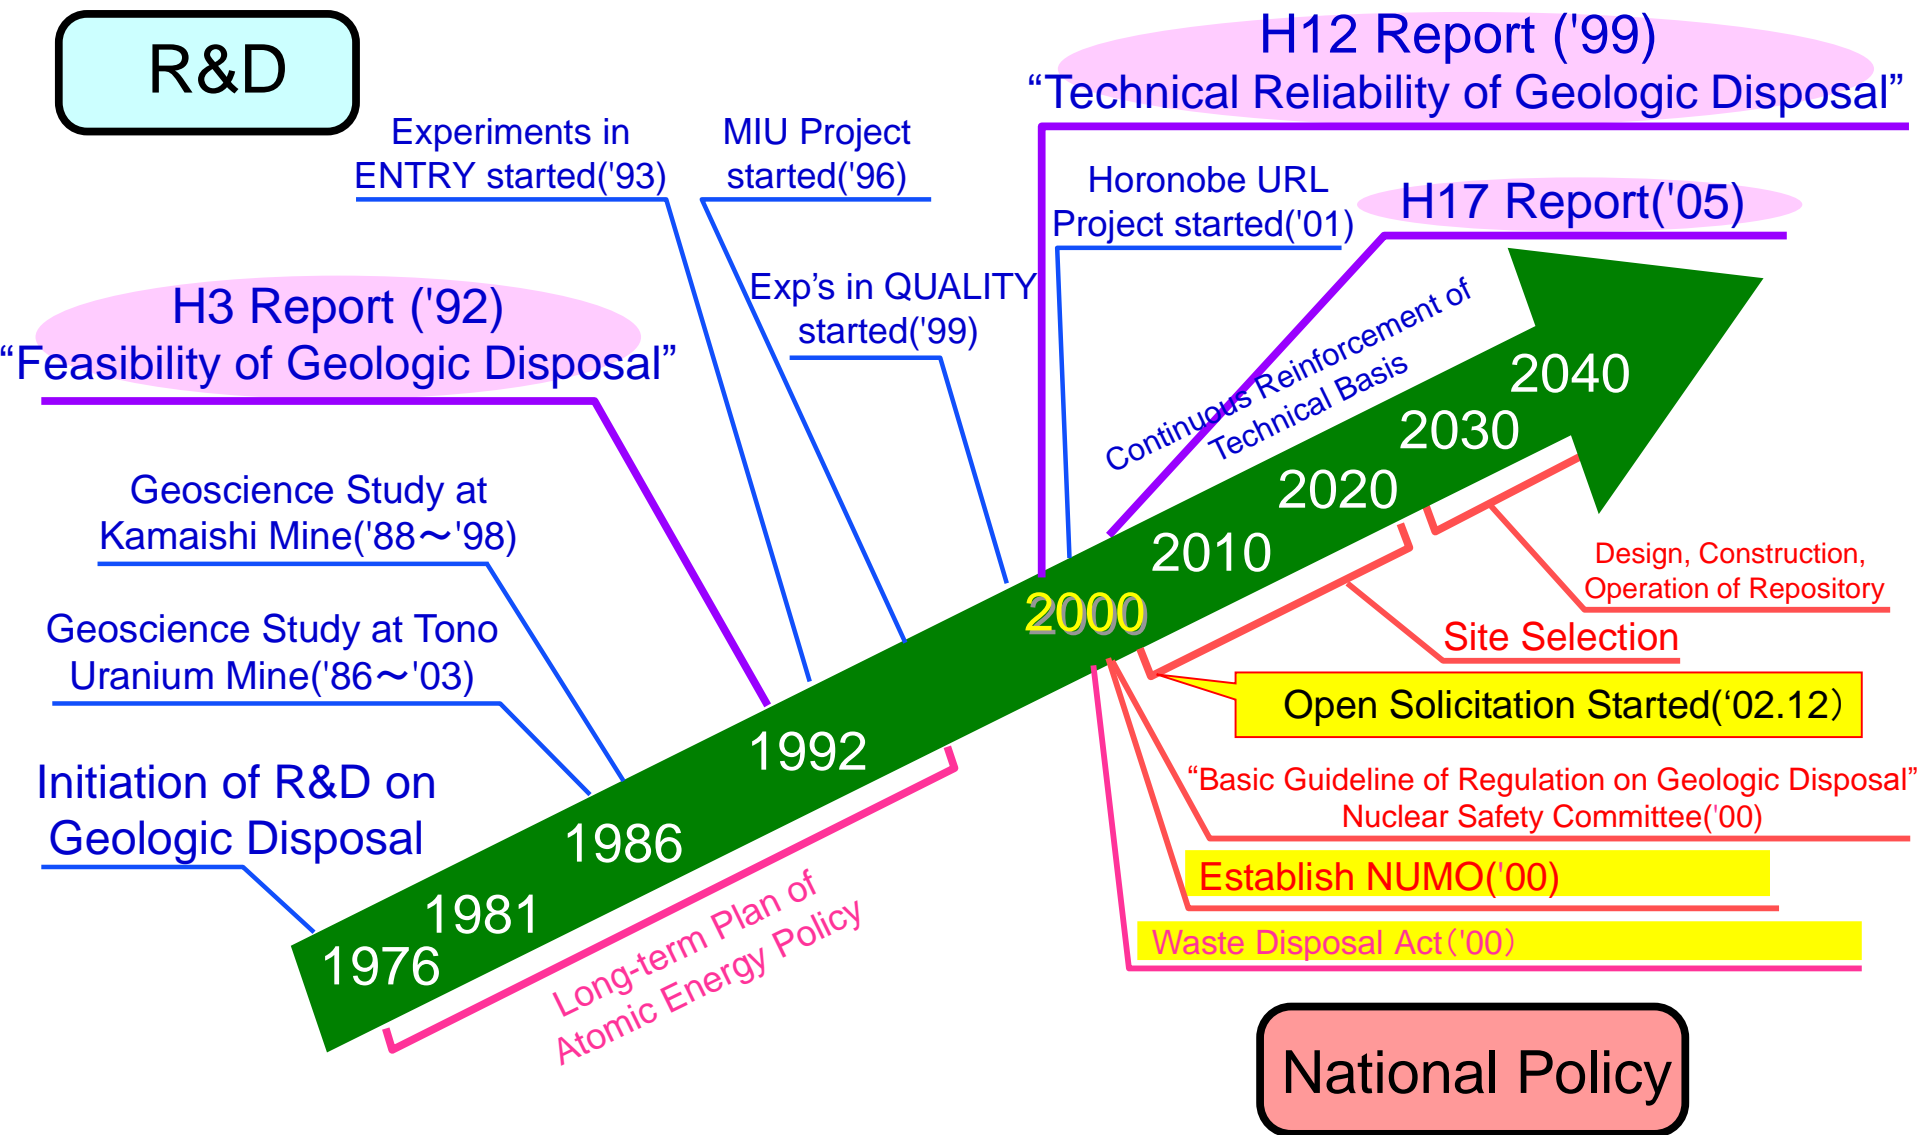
R&D

H12 Report ('99)
"Technical Reliability of Geologic Disposal"

Experiments in ENTRY started('93)

MIU Project started('96)

Horonobe URL Project started('01)

H17 Report('05)

Exp's in QUALITY started('99)

H3 Report ('92)
"Feasibility of Geologic Disposal"

Continuous Reinforcement of Technical Basis

2040
2030
2020
2010
2000
1992
1986
1981
1976

Geoscience Study at Kamaishi Mine('88～'98)

Geoscience Study at Tono Uranium Mine('86～'03)

Initiation of R&D on Geologic Disposal

Design, Construction, Operation of Repository

Site Selection

Open Solicitation Started('02.12)

"Basic Guideline of Regulation on Geologic Disposal"
Nuclear Safety Committee('00)

Establish NUMO('00)

Waste Disposal Act('00)

Long-term Plan of Atomic Energy Policy

National Policy